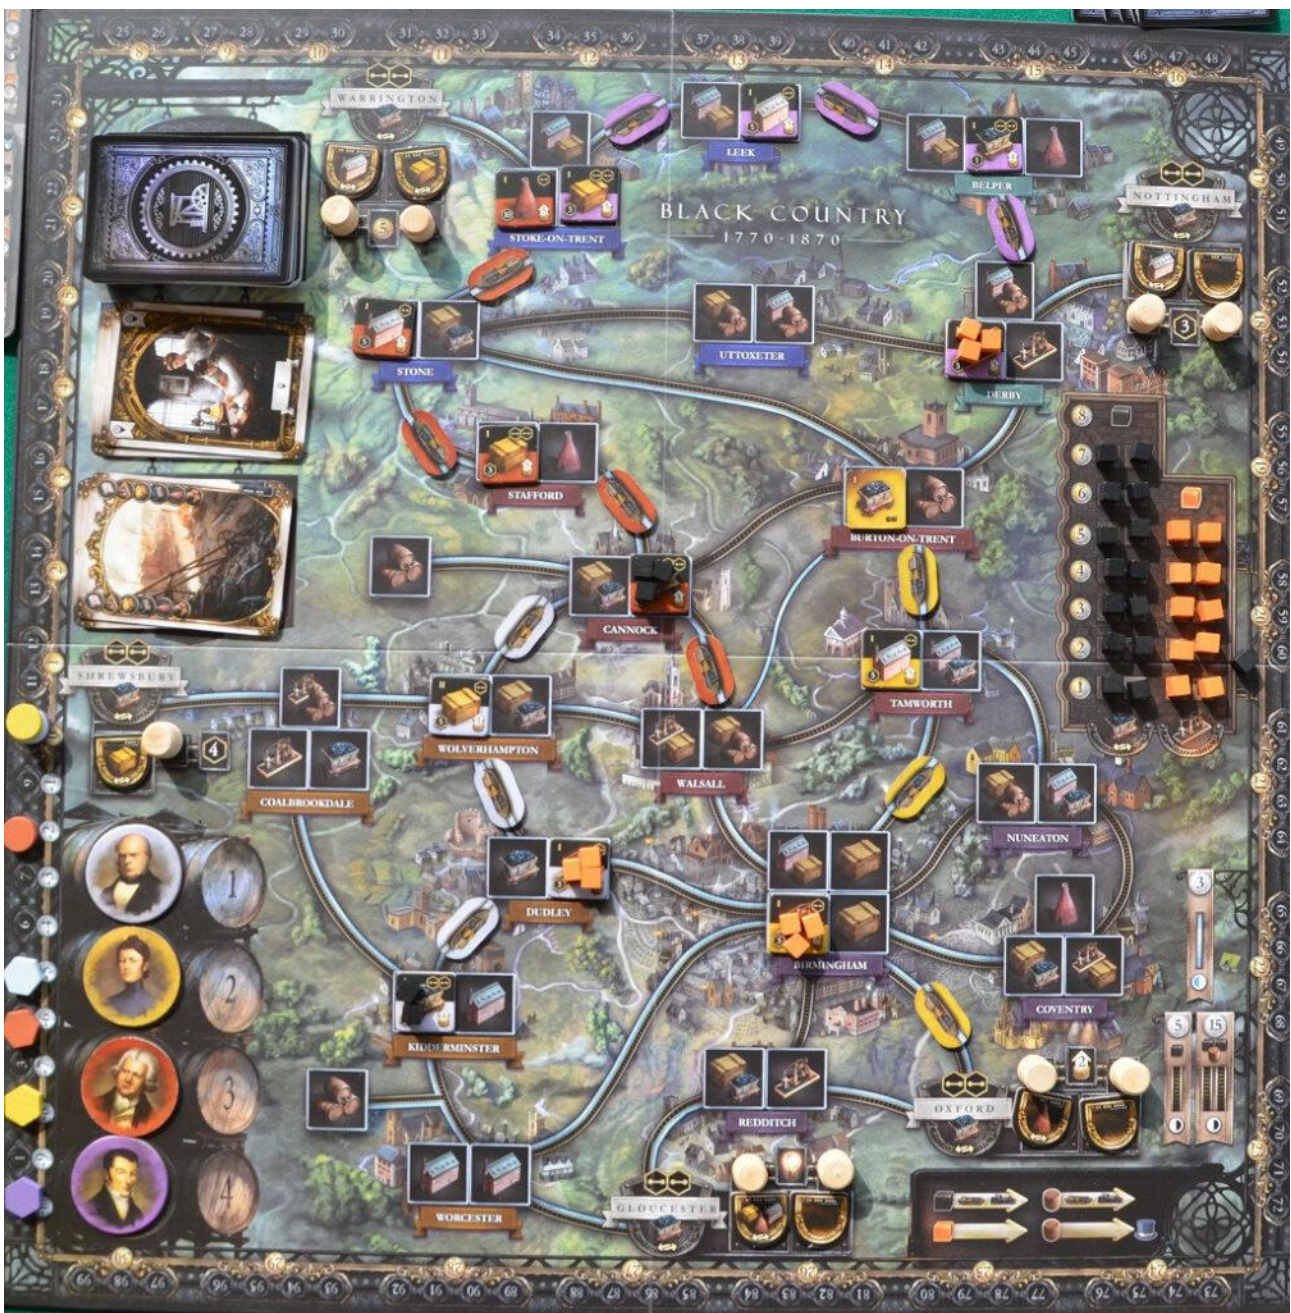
BLACK COUNTRY
1770-1870

WARRINGTON
LEEK
BELPER
NOTTINGHAM
STOKE-ON-TRENT
STONE
UTTOXETER
DERBY
STAFFORD
BURTON-ON-TRENT
CANNOCK
TAMWORTH
SHREWSBURY
WOLVERHAMPTON
WALSALL
COALBROOKDALE
NUNEATON
DUDLEY
BIRMINGHAM
COVENTRY
KIDDERMINSTER
OXFORD
REDDITCH
WORCESTER
GLOUCESTER

5
3
4
2
8
7
6
5
4
3
2
1
1
2
3
4
3
5
15

25 26 27 28 29 30 31 32 33 34 35 36 37 38 39 40 41 42 43 44 45 46 47 48
49 50 51 52 53 54 55 56 57 58 59 60 61 62 63 64 65 66 67 68 69 70 71 72
73 74 75 76 77 78 79 80 81 82 83 84 85 86 87 88 89 90 91 92 93 94 95 96